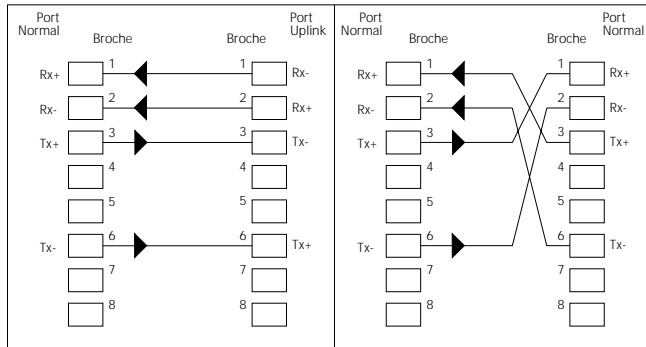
Port Normal

Broche

Broche

Port Uplink

Rx+ 1 1 Rx-

Rx- 2 2 Rx+

Tx+ 3 3 Tx-

4 4

5 5

Tx- 6 6 Tx+

7 7

8 8

Port Normal

Broche

Broche

Port Normal

Rx+ 1 1 Rx+

Rx- 2 2 Rx-

Tx+ 3 3 Tx+

4 4

5 5

Tx- 6 6 Tx-

7 7

8 8